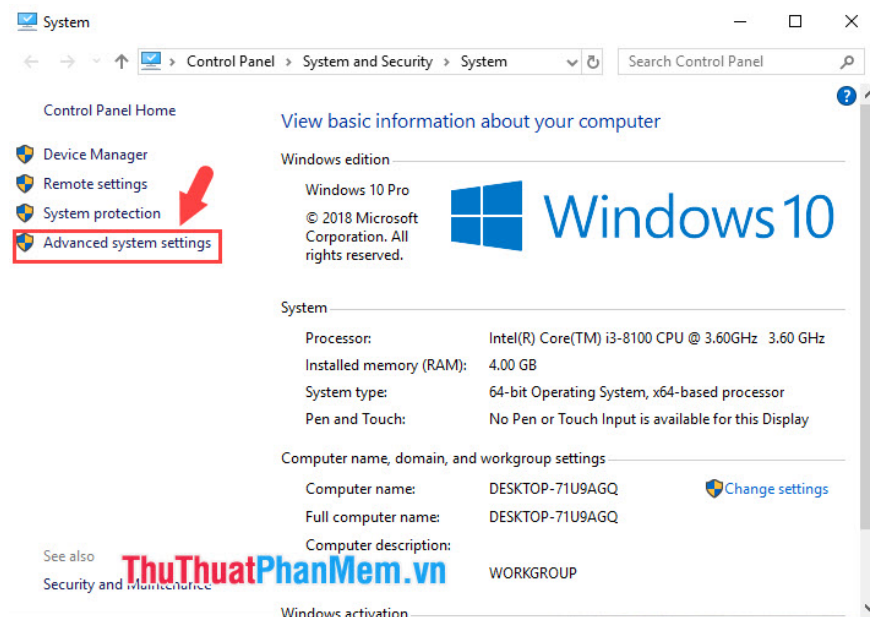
System

Control Panel > System and Security > System

Search Control Panel

Control Panel Home

Device Manager
Remote settings
System protection
Advanced system settings

View basic information about your computer

Windows edition

Windows 10 Pro

© 2018 Microsoft Corporation. All rights reserved.

Windows 10

System

| | |
|---|---|
| Processor: | Intel(R) Core(TM) i3-8100 CPU @ 3.60GHz 3.60 GHz |
| Installed memory (RAM): | 4.00 GB |
| System type: | 64-bit Operating System, x64-based processor |
| Pen and Touch: | No Pen or Touch Input is available for this Display |

Computer name, domain, and workgroup settings

| | |
|---|---|
| Computer name: | DESKTOP-71U9AGQ |
| Full computer name: | DESKTOP-71U9AGQ |
| Computer description: | |
| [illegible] | WORKGROUP |

Change settings

See also

Security and Maintenance

ThuThuatPhanMem.vn

Windows activation